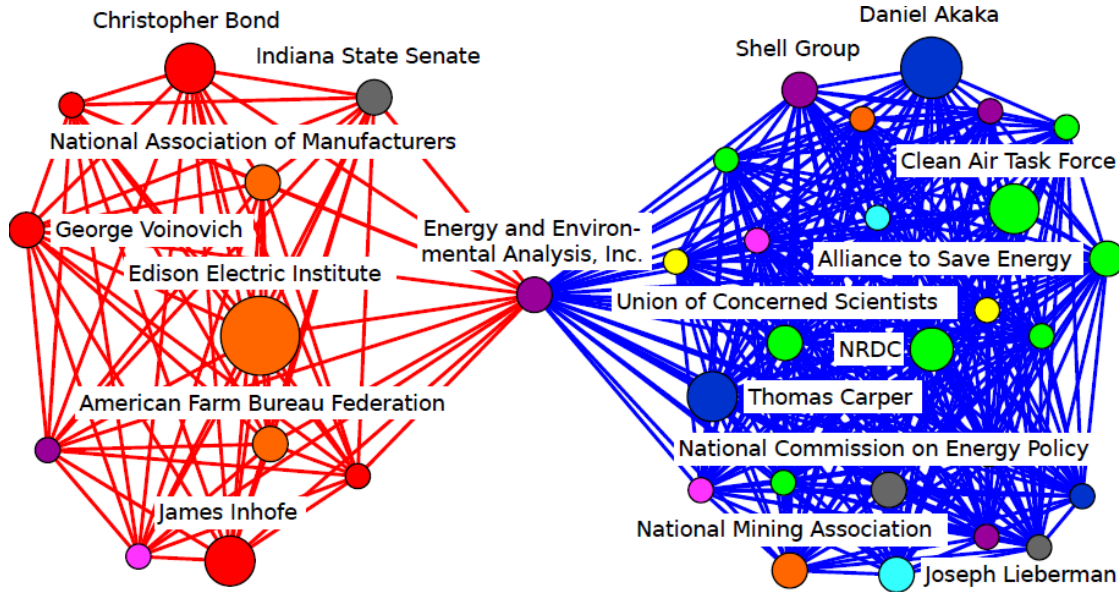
Christopher Bond

Indiana State Senate

National Association of Manufacturers

George Voinovich

Edison Electric Institute

American Farm Bureau Federation

James Inhofe

Energy and Environmental Analysis, Inc.

Daniel Akaka

Shell Group

Clean Air Task Force

Alliance to Save Energy

Union of Concerned Scientists

NRDC

Thomas Carper

National Commission on Energy Policy

National Mining Association

Joseph Lieberman